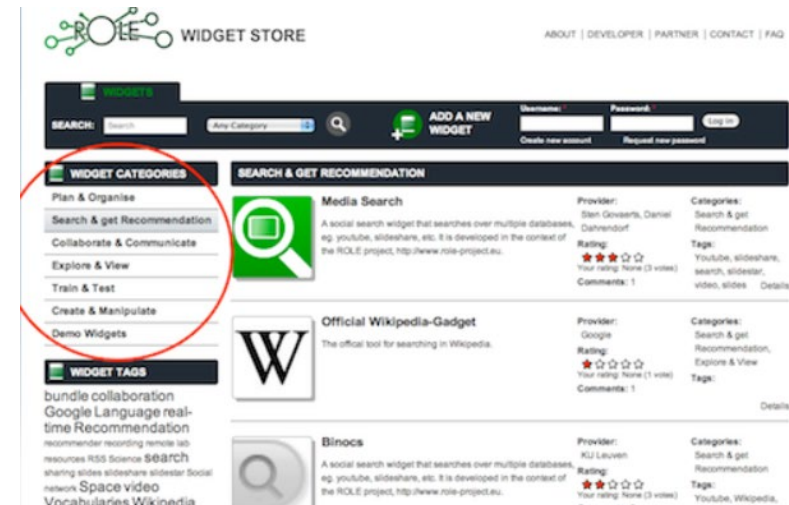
ROLE WIDGET STORE

ABOUT | DEVELOPER | PARTNER | CONTACT | FAQ

WIDGETS

SEARCH: Search Any Category

ADD A NEW WIDGET

Username: * Password: * Log in

Create new account Request new password

WIDGET CATEGORIES

Plan & Organise

Search & get Recommendation

Collaborate & Communicate

Explore & View

Train & Test

Create & Manipulate

Demo Widgets

WIDGET TAGS

bundle collaboration Google Language real-time Recommendation recommender recording remote lab resources RSS Science search sharing slides slideshare slidestar Social network Space video Vocabularies Wikipedia

SEARCH & GET RECOMMENDATION

Media Search

A social search widget that searches over multiple databases, eg. youtube, slideshare, etc. It is developed in the context of the ROLE project, http://www.role-project.eu.

Provider: Sten Govaerts, Daniel Dahrendorf

Rating:

Your rating: None (3 votes)

Comments: 1

Categories: Search & get Recommendation

Tags: Youtube, slideshare, search, slidestar, video, slides

Details

Official Wikipedia-Gadget

The offical tool for searching in Wikipedia.

Provider: Google

Rating:

Your rating: None (1 vote)

Comments: 1

Categories: Search & get Recommendation, Explore & View

Tags:

Details

Binocs

A social search widget that searches over multiple databases, eg. youtube, slideshare, etc. It is developed in the context of the ROLE project, http://www.role-project.eu.

Provider: KU Leuven

Rating:

Your rating: None (3 votes)

Categories: Search & get Recommendation

Tags: Youtube, Wikipedia,